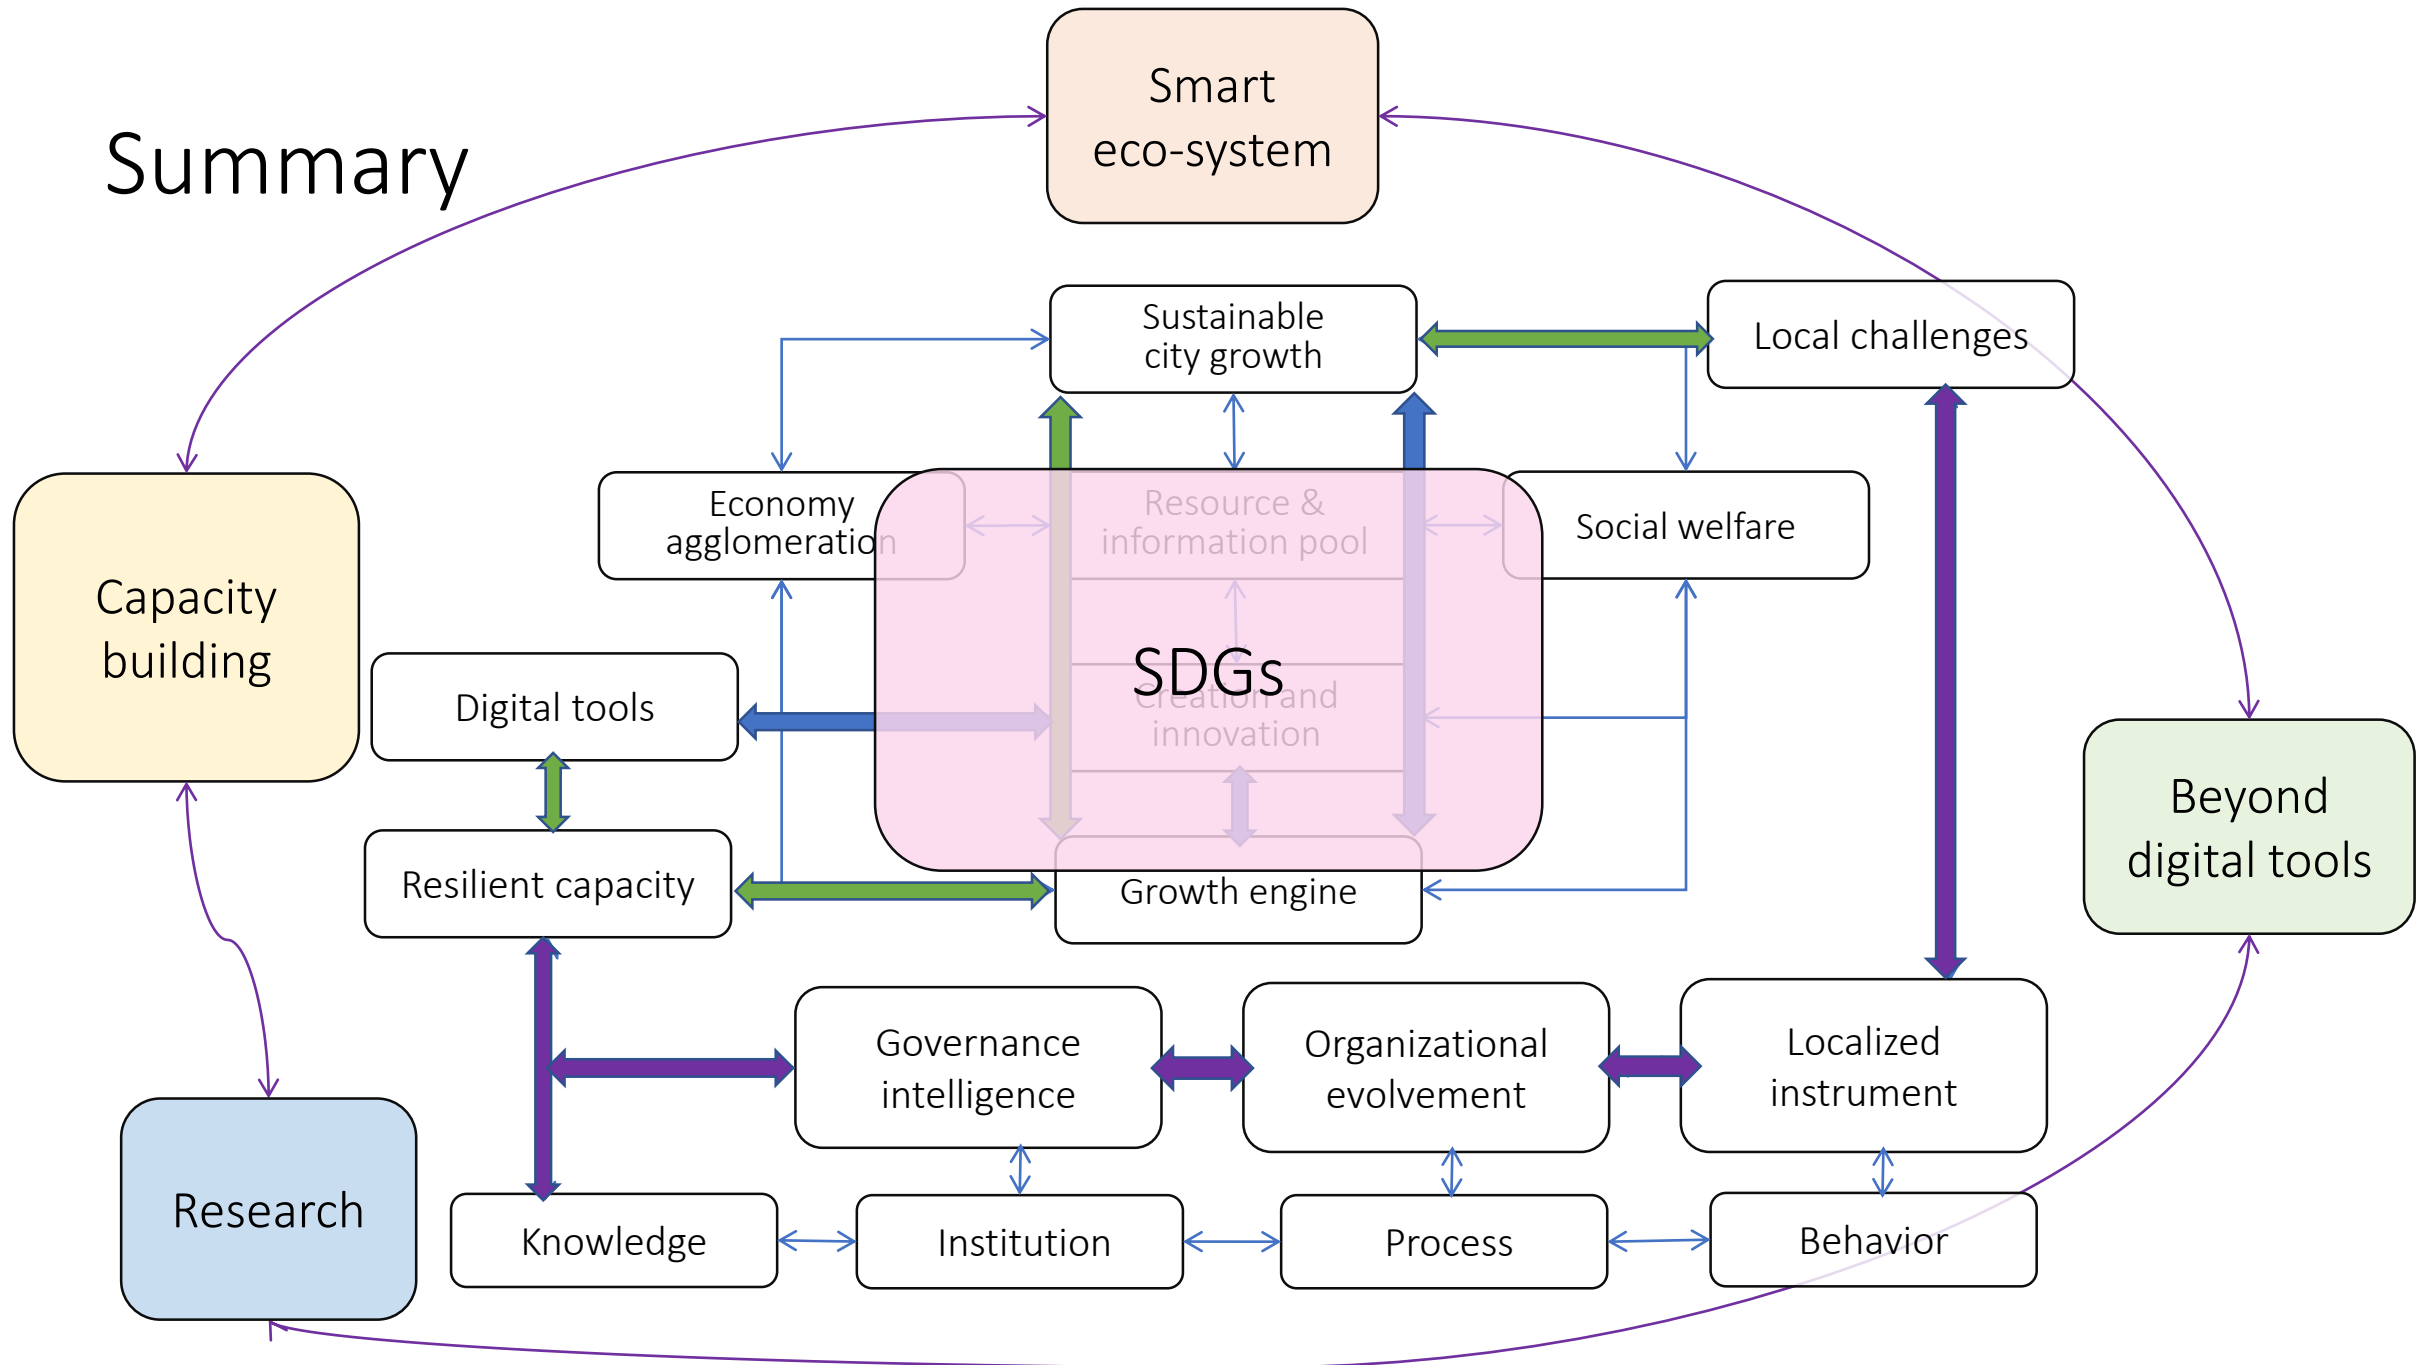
Summary

Smart eco-system

Sustainable city growth

Local challenges

Economy agglomeration

Resource & information pool

Social welfare

Capacity building

Digital tools

SDGs

Creation and innovation

Beyond digital tools

Resilient capacity

Growth engine

Governance intelligence

Organizational evolvement

Localized instrument

Research

Knowledge

Institution

Process

Behavior